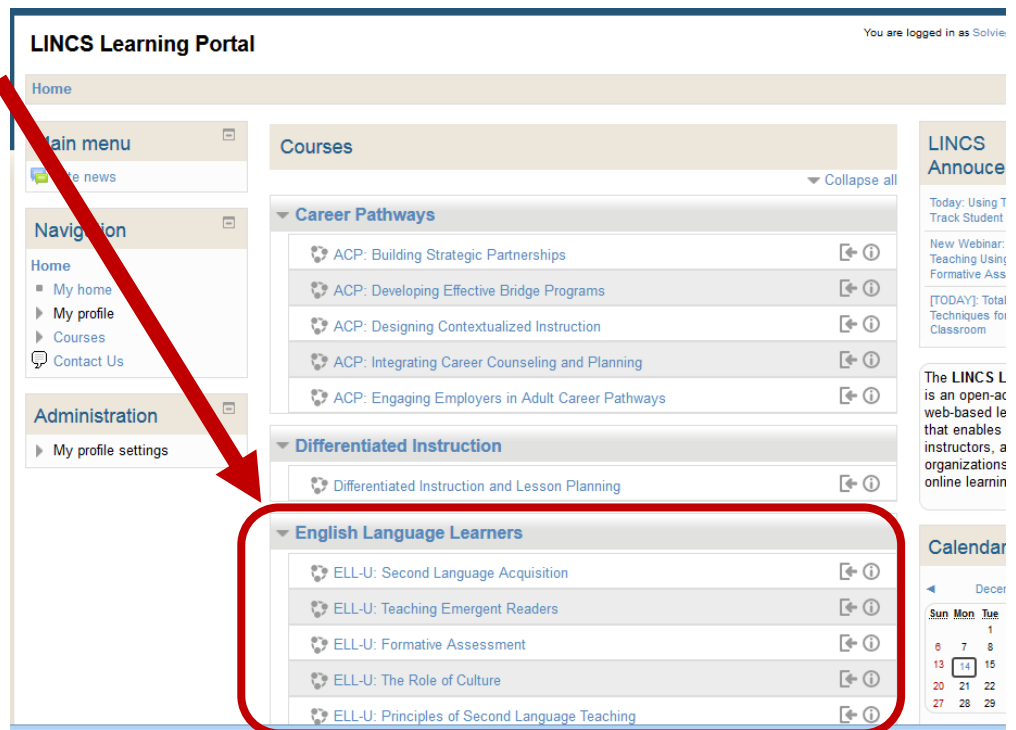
LINCS Learning Portal

You are logged in as Solvie

Home

Main menu

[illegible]te news

Navigation

Home

My home

My profile

Courses

Contact Us

Administration

My profile settings

Courses

Collapse all

Career Pathways

ACP: Building Strategic Partnerships

ACP: Developing Effective Bridge Programs

ACP: Designing Contextualized Instruction

ACP: Integrating Career Counseling and Planning

ACP: Engaging Employers in Adult Career Pathways

Differentiated Instruction

Differentiated Instruction and Lesson Planning

English Language Learners

ELL-U: Second Language Acquisition

ELL-U: Teaching Emergent Readers

ELL-U: Formative Assessment

ELL-U: The Role of Culture

ELL-U: Principles of Second Language Teaching

LINCS Annouce

Today: Using T Track Student

New Webinar: Teaching Using Formative Ass

[TODAY]: Total Techniques fo Classroom

The LINCS L is an open-ac web-based le that enables instructors, a organizations online learnin

Calendar

Dece

| Sun | Mon | Tue |
|---|---|---|
| | | 1 |
| 6 | 7 | 8 |
| 13 | 14 | 15 |
| 20 | 21 | 22 |
| 27 | 28 | 29 |